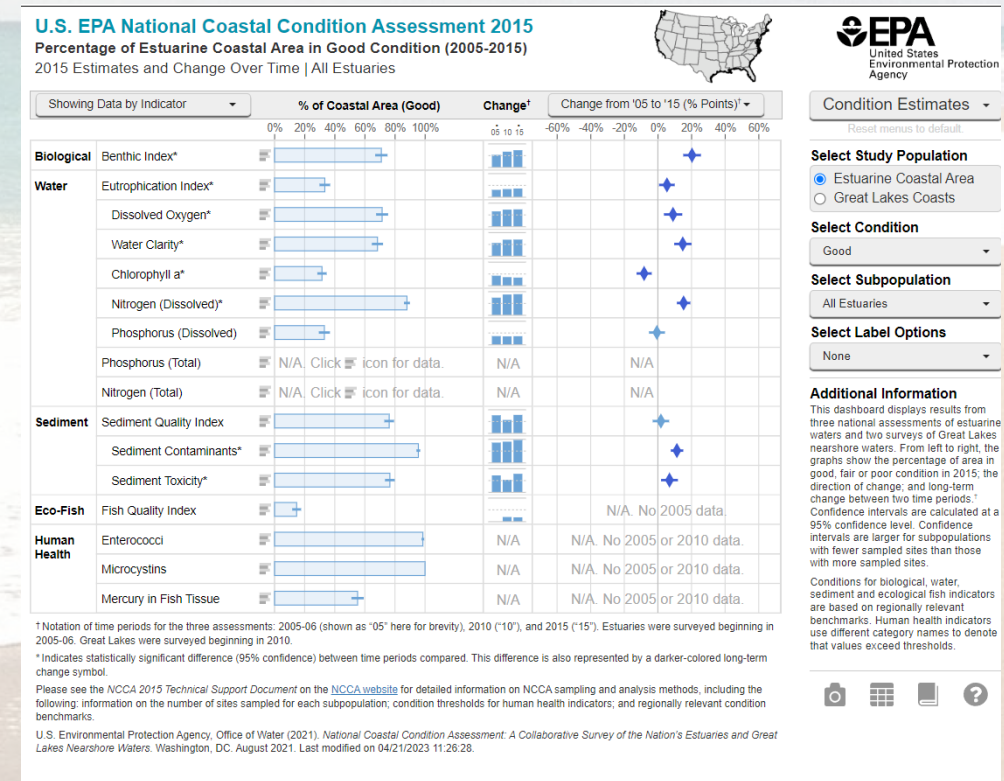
U.S. EPA National Coastal Condition Assessment 2015
Percentage of Estuarine Coastal Area in Good Condition (2005-2015)
2015 Estimates and Change Over Time | All Estuaries

EPA
United States Environmental Protection Agency

Showing Data by Indicator
% of Coastal Area (Good)
Change†
Change from '05 to '15 (% Points)†

0% 20% 40% 60% 80% 100%
05 10 15
-60% -40% -20% 0% 20% 40% 60%

Biological | Benthic Index*
Water | Eutrophication Index*
Dissolved Oxygen*
Water Clarity*
Chlorophyll a*
Nitrogen (Dissolved)*
Phosphorus (Dissolved)
Phosphorus (Total) N/A. Click icon for data. N/A N/A
Nitrogen (Total) N/A. Click icon for data. N/A N/A
Sediment | Sediment Quality Index
Sediment Contaminants*
Sediment Toxicity*
Eco-Fish | Fish Quality Index N/A. No 2005 data.
Human Health | Enterococci N/A N/A. No 2005 or 2010 data.
Microcystins N/A N/A. No 2005 or 2010 data.
Mercury in Fish Tissue N/A N/A. No 2005 or 2010 data.

† Notation of time periods for the three assessments: 2005-06 (shown as "05" here for brevity), 2010 ("10"), and 2015 ("15"). Estuaries were surveyed beginning in 2005-06. Great Lakes were surveyed beginning in 2010.

* Indicates statistically significant difference (95% confidence) between time periods compared. This difference is also represented by a darker-colored long-term change symbol.

Please see the NCCA 2015 Technical Support Document on the NCCA website for detailed information on NCCA sampling and analysis methods, including the following: information on the number of sites sampled for each subpopulation; condition thresholds for human health indicators; and regionally relevant condition benchmarks.

U.S. Environmental Protection Agency, Office of Water (2021). National Coastal Condition Assessment: A Collaborative Survey of the Nation's Estuaries and Great Lakes Nearshore Waters. Washington, DC. August 2021. Last modified on 04/21/2023 11:26:28.

Condition Estimates
Reset menus to default.

Select Study Population
Estuarine Coastal Area
Great Lakes Coasts

Select Condition
Good

Select Subpopulation
All Estuaries

Select Label Options
None

Additional Information
This dashboard displays results from three national assessments of estuarine waters and two surveys of Great Lakes nearshore waters. From left to right, the graphs show the percentage of area in good, fair or poor condition in 2015; the direction of change; and long-term change between two time periods.† Confidence intervals are calculated at a 95% confidence level. Confidence intervals are larger for subpopulations with fewer sampled sites than those with more sampled sites.

Conditions for biological, water, sediment and ecological fish indicators are based on regionally relevant benchmarks. Human health indicators use different category names to denote that values exceed thresholds.